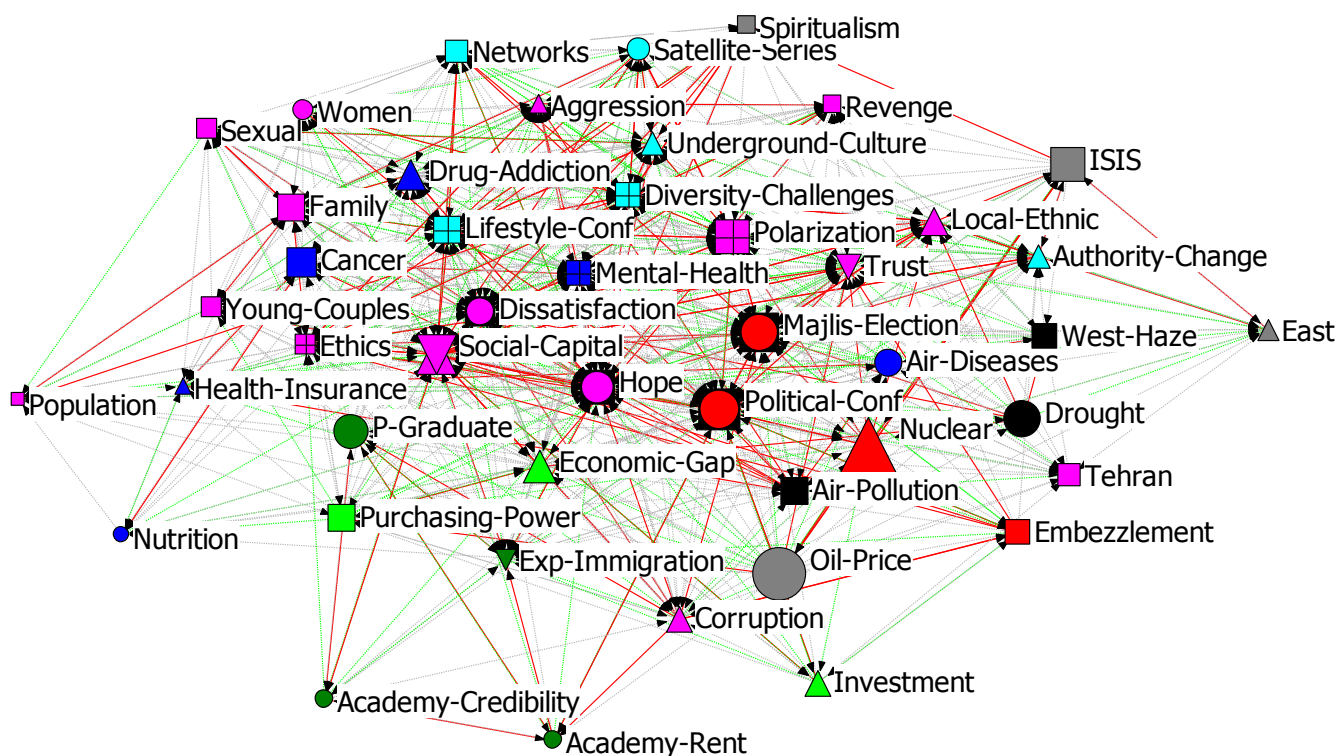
Spiritualism
Networks
Satellite-Series
Women
Aggression
Revenge
Sexual
Underground-Culture
ISIS
Drug-Addiction
Diversity-Challenges
Family
Local-Ethnic
Lifestyle-Conf
Polarization
Authority-Change
Cancer
Mental-Health
Trust
Young-Couples
Dissatisfaction
Majlis-Election
East
West-Haze
Ethics
Social-Capital
Air-Diseases
Population
Health-Insurance
Hope
Political-Conf
Drought
P-Graduate
Nuclear
Economic-Gap
Tehran
Air-Pollution
Purchasing-Power
Embezzlement
Nutrition
Exp-Immigration
Oil-Price
Corruption
Investment
Academy-Credibility
Academy-Rent